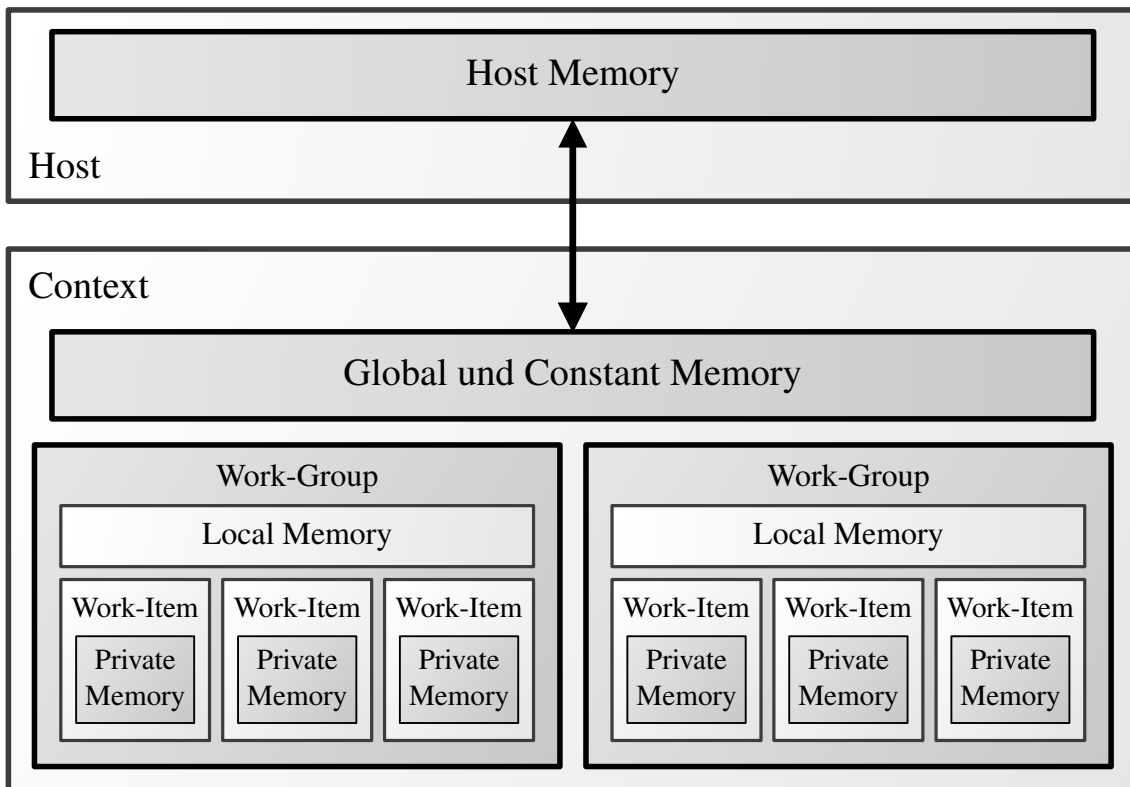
Host Memory

Host

Context

Global und Constant Memory

Work-Group

Local Memory

Work-Item

Private Memory

Work-Item

Private Memory

Work-Item

Private Memory

Work-Group

Local Memory

Work-Item

Private Memory

Work-Item

Private Memory

Work-Item

Private Memory